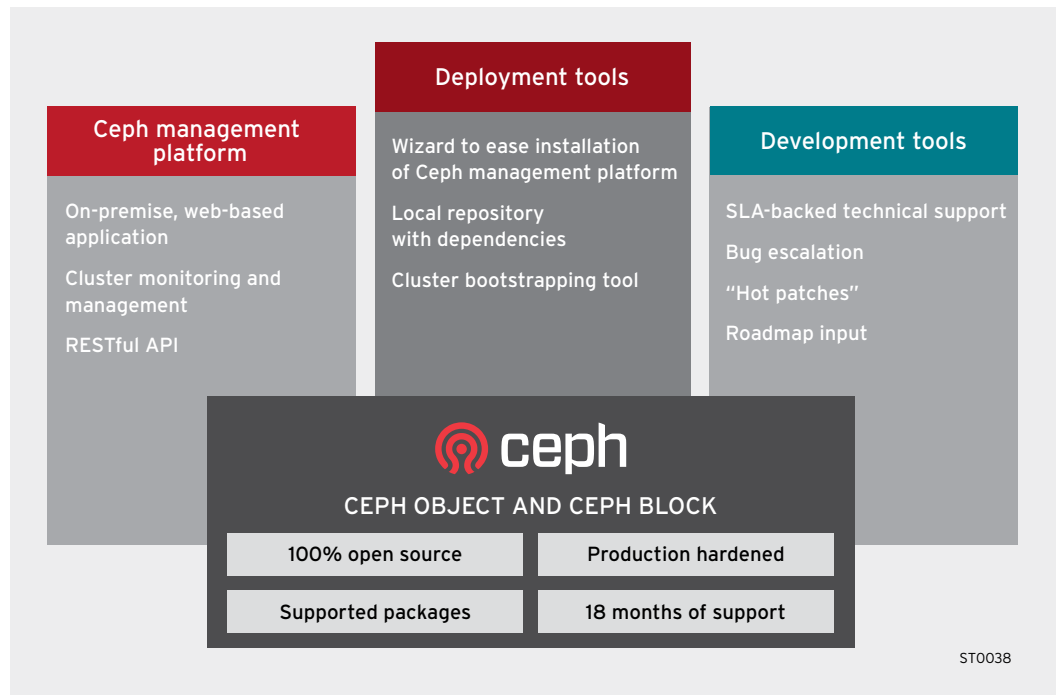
Ceph management platform

On-premise, web-based application

Cluster monitoring and management

RESTful API

Deployment tools

Wizard to ease installation of Ceph management platform

Local repository with dependencies

Cluster bootstrapping tool

Development tools

SLA-backed technical support

Bug escalation

“Hot patches”

Roadmap input

ceph

CEPH OBJECT AND CEPH BLOCK

| 100% open source | Production hardened |
|---|---|
| Supported packages | 18 months of support |

ST0038